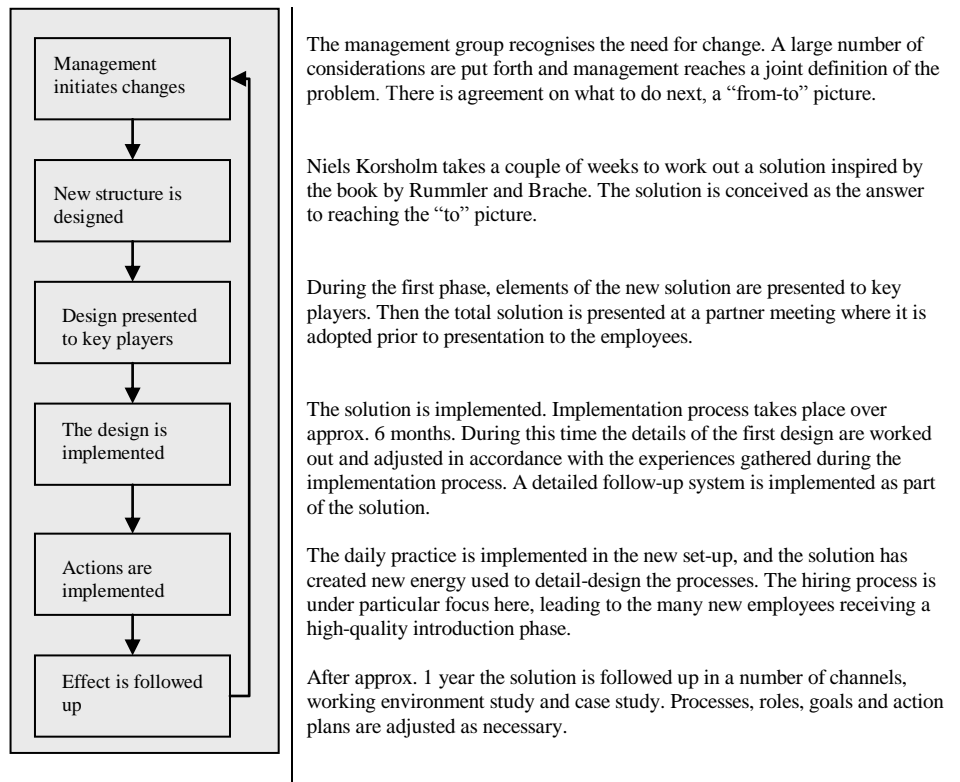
Management initiates changes

New structure is designed

Design presented to key players

The design is implemented

Actions are implemented

Effect is followed up

The management group recognises the need for change. A large number of considerations are put forth and management reaches a joint definition of the problem. There is agreement on what to do next, a "from-to" picture.

Niels Korsholm takes a couple of weeks to work out a solution inspired by the book by Rummler and Brache. The solution is conceived as the answer to reaching the "to" picture.

During the first phase, elements of the new solution are presented to key players. Then the total solution is presented at a partner meeting where it is adopted prior to presentation to the employees.

The solution is implemented. Implementation process takes place over approx. 6 months. During this time the details of the first design are worked out and adjusted in accordance with the experiences gathered during the implementation process. A detailed follow-up system is implemented as part of the solution.

The daily practice is implemented in the new set-up, and the solution has created new energy used to detail-design the processes. The hiring process is under particular focus here, leading to the many new employees receiving a high-quality introduction phase.

After approx. 1 year the solution is followed up in a number of channels, working environment study and case study. Processes, roles, goals and action plans are adjusted as necessary.